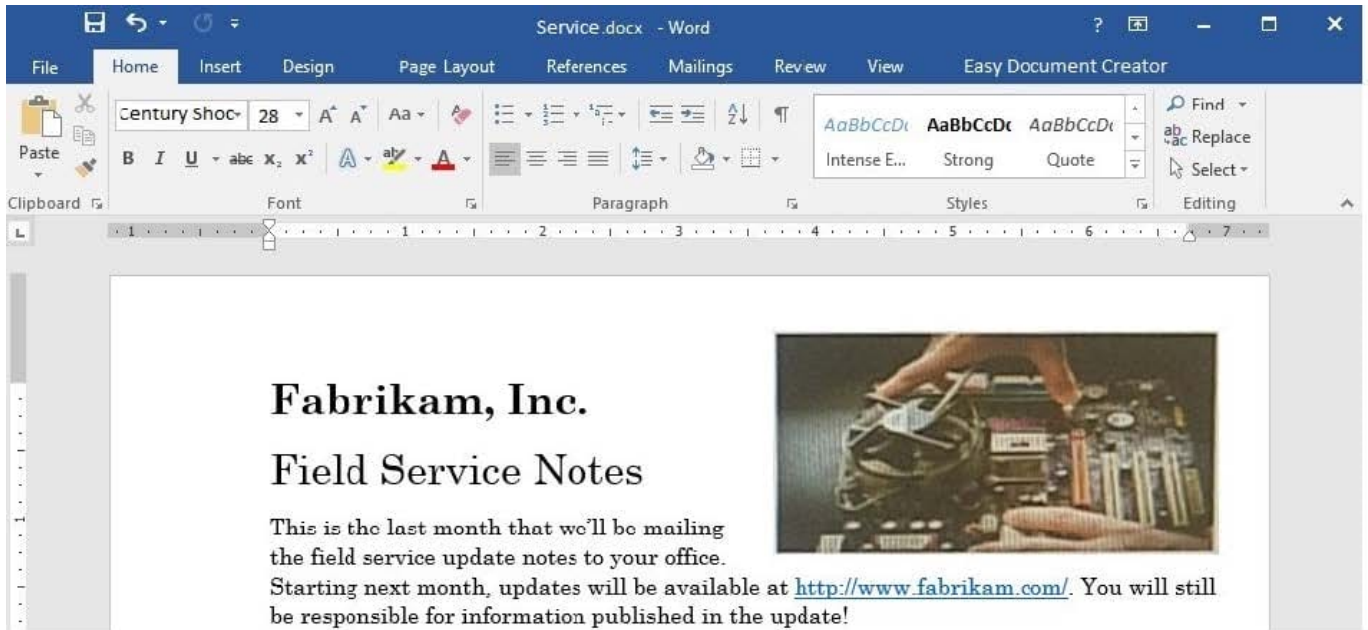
Service.docx - Word

? 

File Home Insert Design Page Layout References Mailings Review View Easy Document Creator

Paste

Century Shoo 28 A A Aa

B I U abc $x_2$ $x^2$ A ab A

Clipboard

Font

Paragraph

AaBbCcDc AaBbCcDc AaBbCcDc

Intense E... Strong Quote

Styles

Find

Replace

Select

Editing

1 2 3 4 5 6 7

Fabrikam, Inc.

Field Service Notes

This is the last month that we'll be mailing the field service update notes to your office. Starting next month, updates will be available at http://www.fabrikam.com/. You will still be responsible for information published in the update!